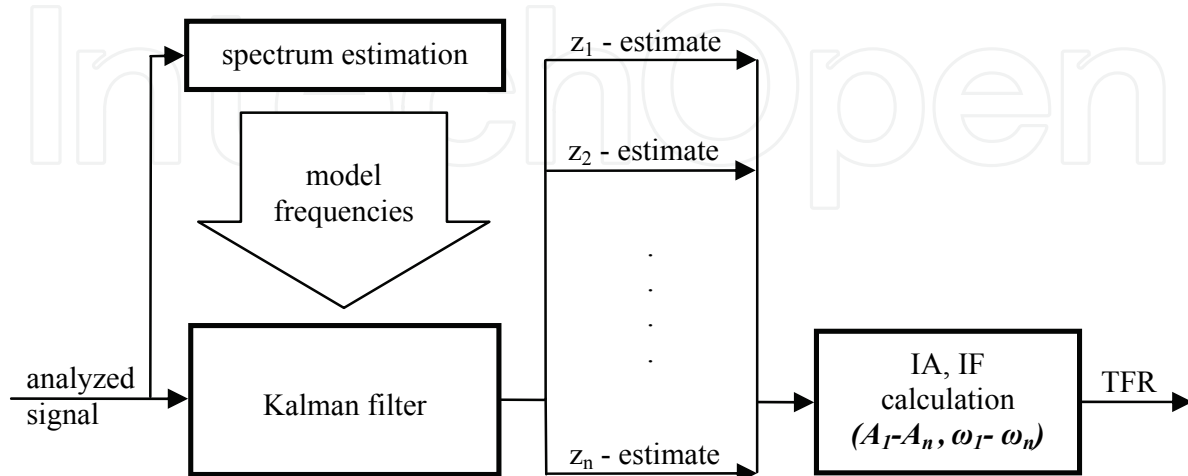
IntechOpen

spectrum estimation

$z_1$ - estimate

$z_2$ - estimate

model frequencies

.
.
.
.

analyzed signal

Kalman filter

$z_n$ - estimate

IA, IF calculation $(A_1\text{-}A_n, \omega_1\text{-}\omega_n)$

TFR